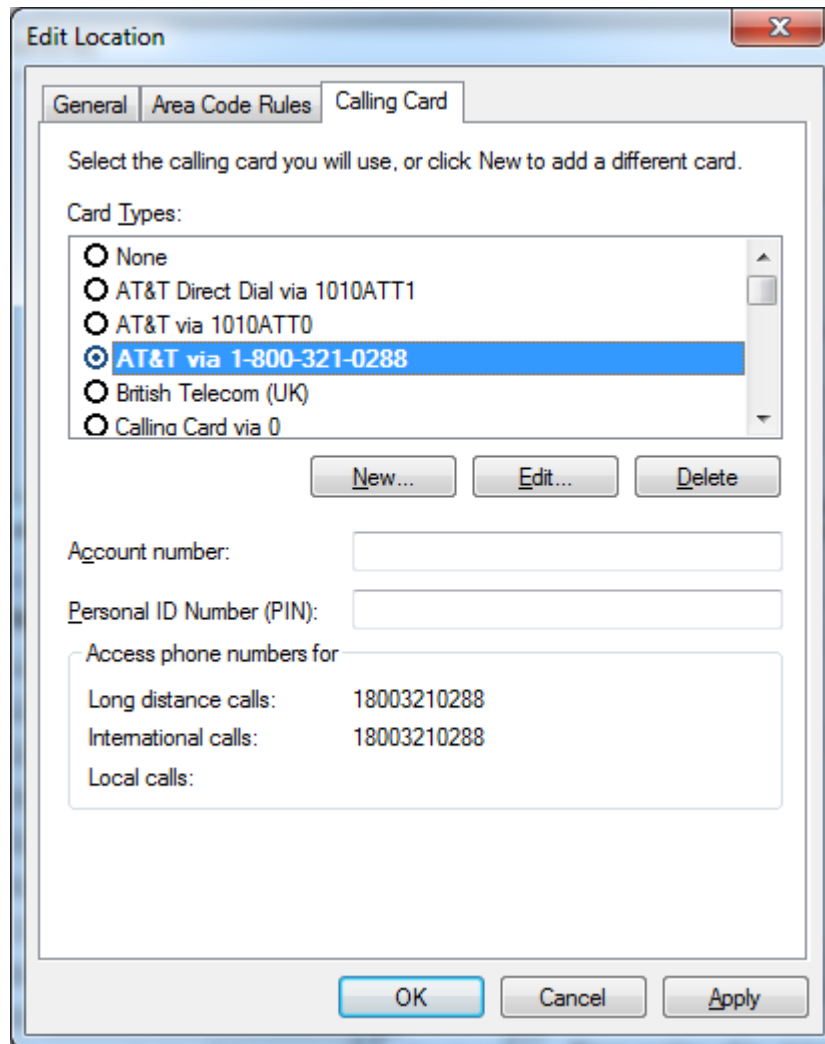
Edit Location

General | Area Code Rules | Calling Card

Select the calling card you will use, or click New to add a different card.

Card Types:

None
AT&T Direct Dial via 1010ATT1
AT&T via 1010ATT0
AT&T via 1-800-321-0288
British Telecom (UK)
Calling Card via 0

New... | Edit... | Delete

Account number:

Personal ID Number (PIN):

Access phone numbers for

Long distance calls: 18003210288
International calls: 18003210288
Local calls:

OK | Cancel | Apply